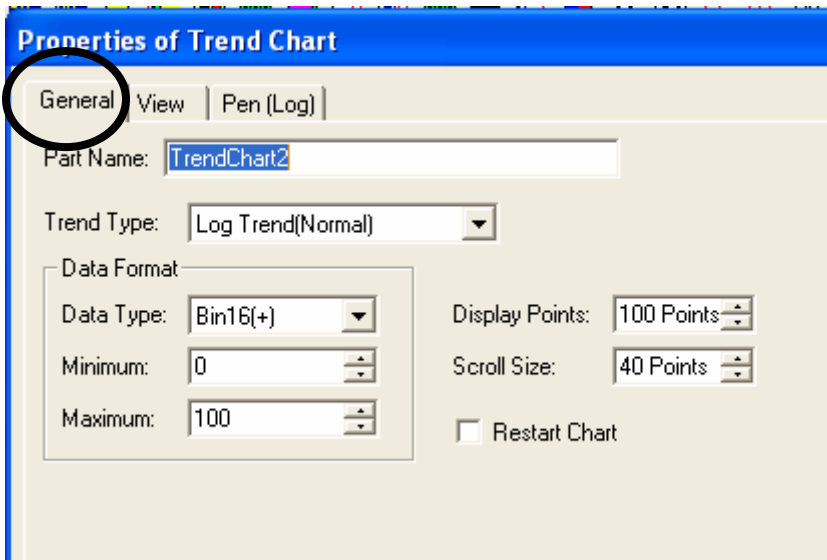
Properties of Trend Chart

General | View | Pen (Log)

Part Name: TrendChart2

Trend Type: Log Trend(Normal)

Data Format

Data Type: Bin16(+)

Minimum: 0

Maximum: 100

Display Points: 100 Points

Scroll Size: 40 Points

Restart Chart